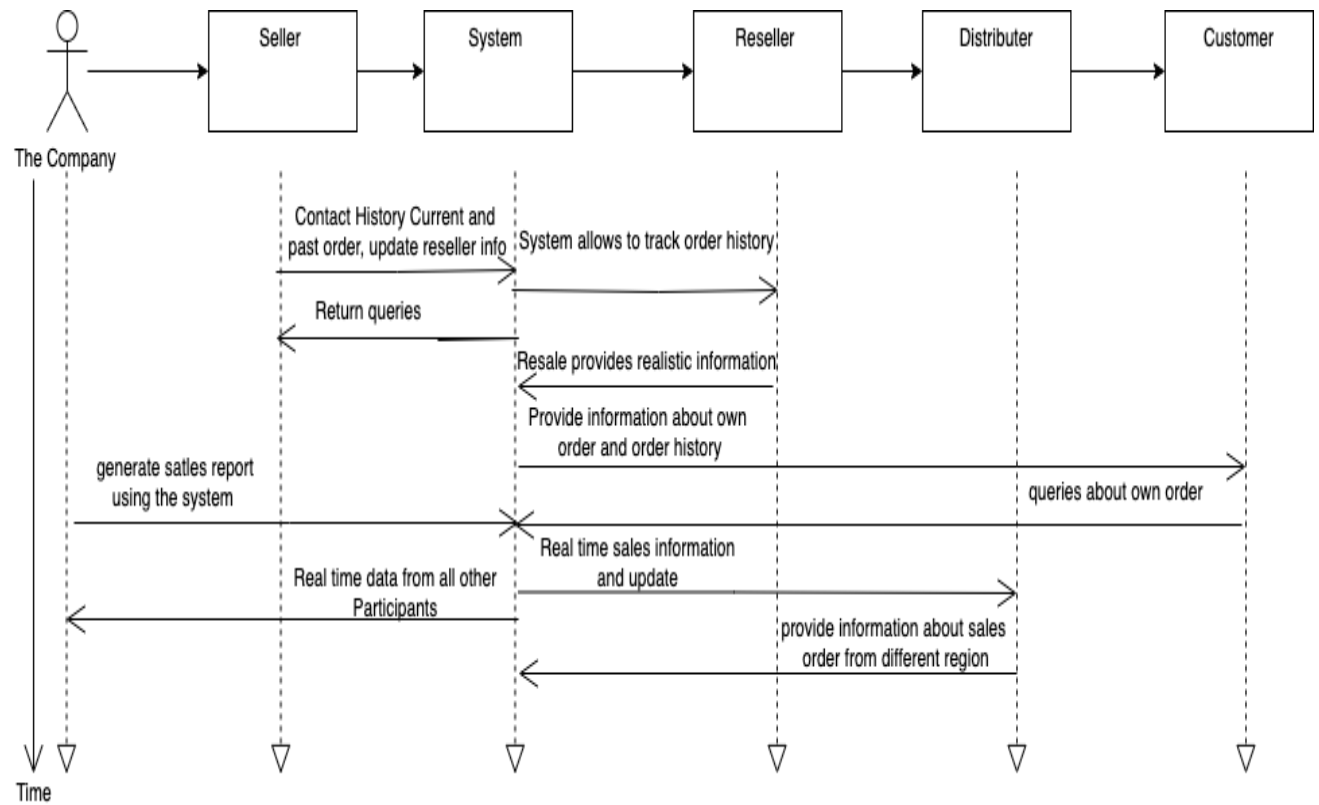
Seller

System

Reseller

Distributer

Customer

The Company

Contact History Current and past order, update reseller info

System allows to track order history

Return queries

Resale provides realistic information

Provide information about own order and order history

generate satles report using the system

queries about own order

Real time sales information and update

Real time data from all other Participants

provide information about sales order from different region

Time